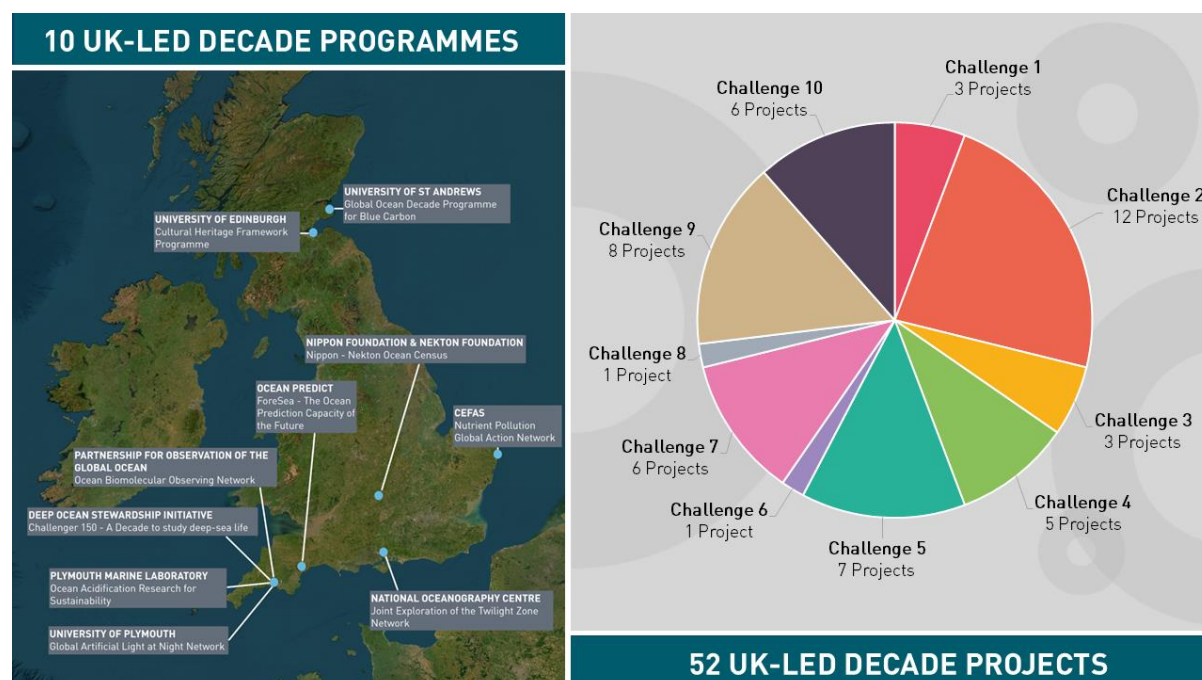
10 UK-LED DECADE PROGRAMMES

UNIVERSITY OF ST ANDREWS
Global Ocean Decade Programme for Blue Carbon

UNIVERSITY OF EDINBURGH
Cultural Heritage Framework Programme

NIPPON FOUNDATION & NEKTON FOUNDATION
Nippon - Nekton Ocean Census

OCEAN PREDICT
ForeSea - The Ocean Prediction Capacity of the Future

CEFAS
Nutrient Pollution Global Action Network

PARTNERSHIP FOR OBSERVATION OF THE GLOBAL OCEAN
Ocean Biomolecular Observing Network

DEEP OCEAN STEWARDSHIP INITIATIVE
Challenger 150 - A Decade to study deep-sea life

PLYMOUTH MARINE LABORATORY
Ocean Acidification Research for Sustainability

NATIONAL OCEANOGRAPHY CENTRE
Joint Exploration of the Twilight Zone Network

UNIVERSITY OF PLYMOUTH
Global Artificial Light at Night Network

Challenge 10
6 Projects

Challenge 1
3 Projects

Challenge 2
12 Projects

Challenge 9
8 Projects

Challenge 8
1 Project

Challenge 3
3 Projects

Challenge 7
6 Projects

Challenge 4
5 Projects

Challenge 6
1 Project

Challenge 5
7 Projects

52 UK-LED DECADE PROJECTS